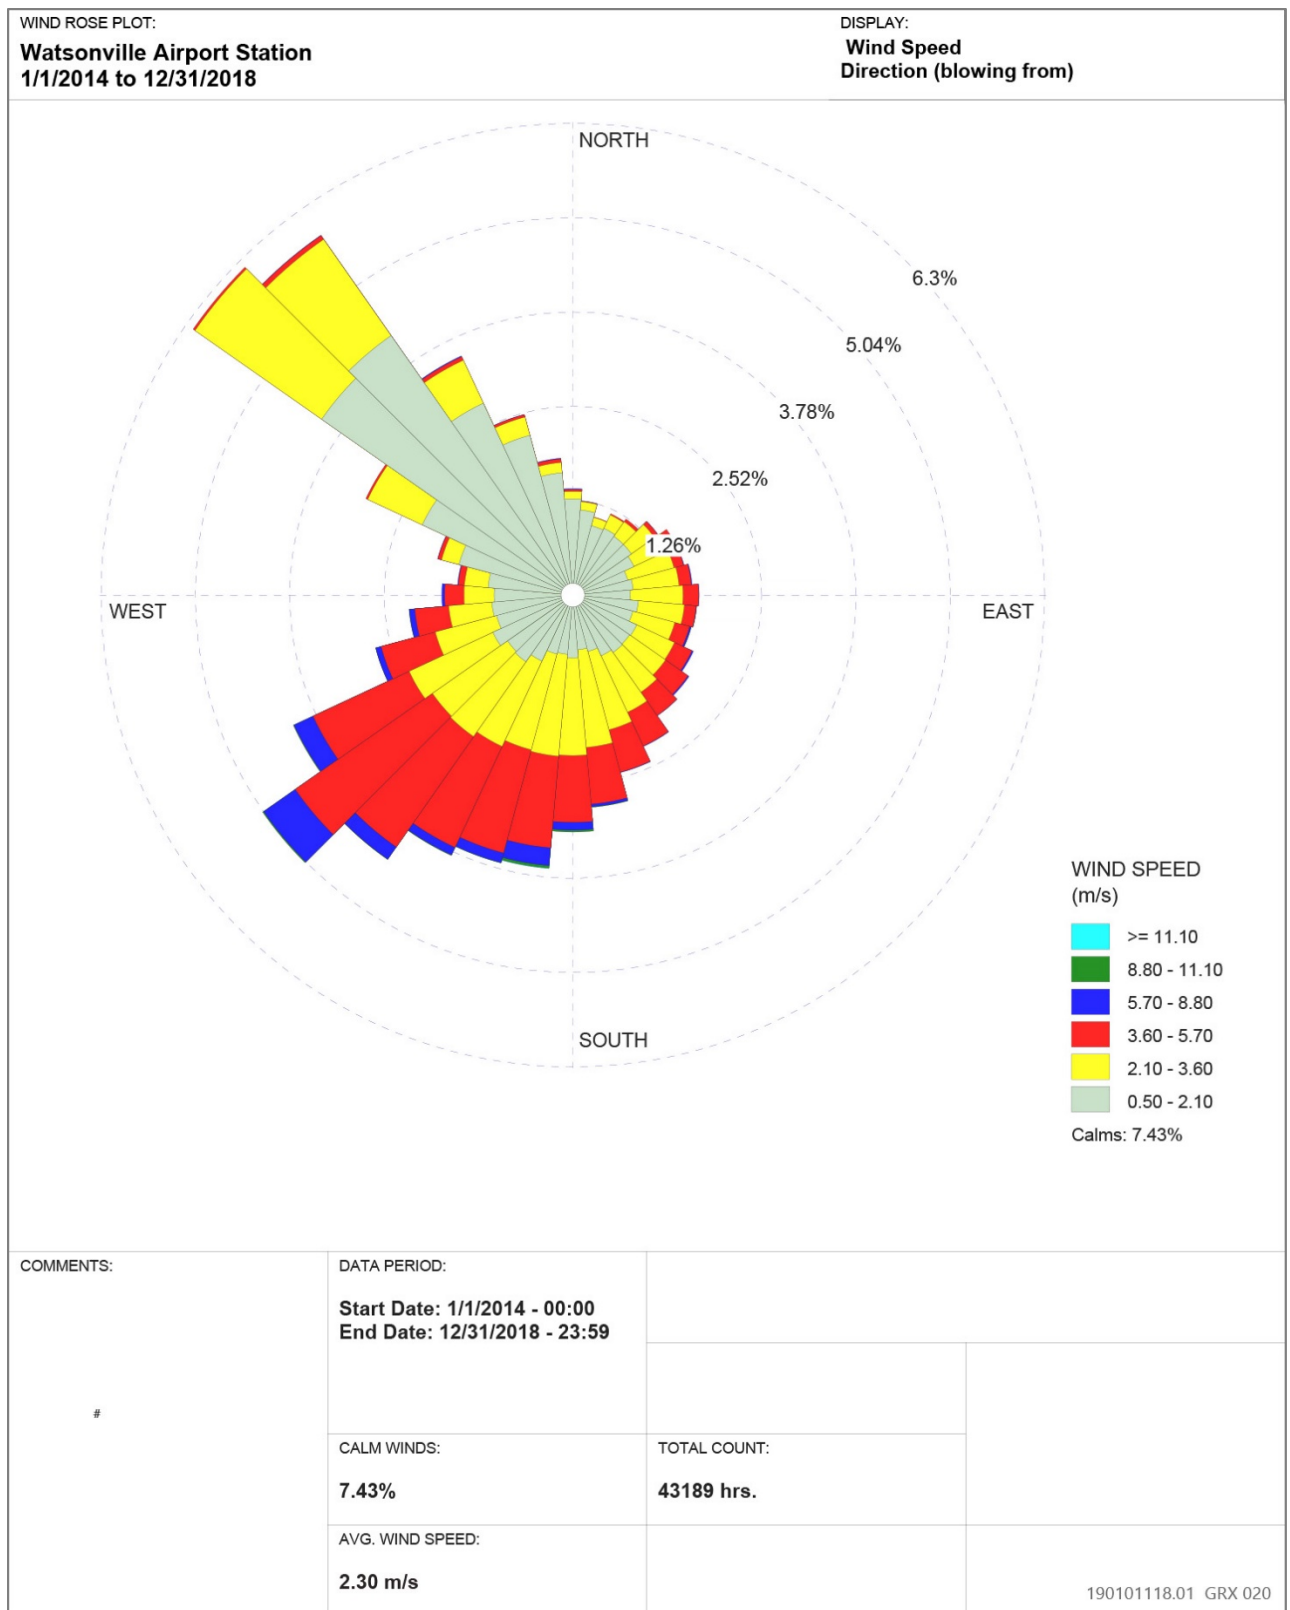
WIND ROSE PLOT:
Watsonville Airport Station
1/1/2014 to 12/31/2018

DISPLAY:
Wind Speed
Direction (blowing from)

NORTH
6.3%
5.04%
3.78%
2.52%
1.26%
WEST
EAST
SOUTH

WIND SPEED
(m/s)
>= 11.10
8.80 - 11.10
5.70 - 8.80
3.60 - 5.70
2.10 - 3.60
0.50 - 2.10
Calms: 7.43%

COMMENTS:
#

DATA PERIOD:
Start Date: 1/1/2014 - 00:00
End Date: 12/31/2018 - 23:59

CALM WINDS:
7.43%

TOTAL COUNT:
43189 hrs.

AVG. WIND SPEED:
2.30 m/s

190101118.01 GRX 020